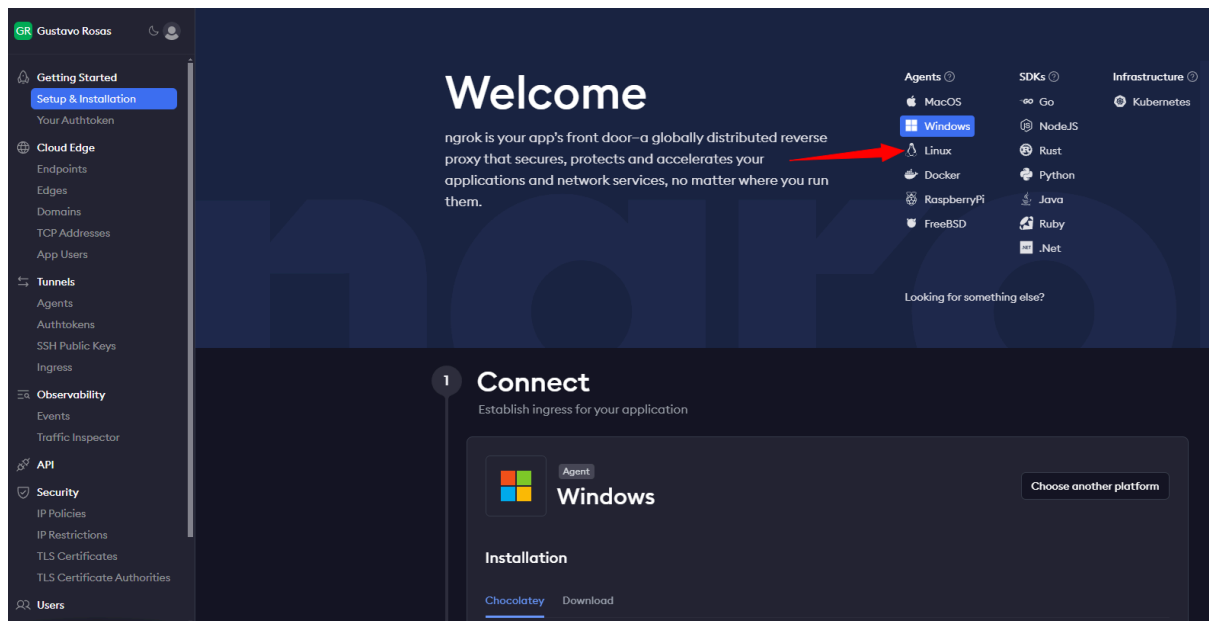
GR Gustavo Rosas

Getting Started
Setup & Installation
Your Authtoken
Cloud Edge
Endpoints
Edges
Domains
TCP Addresses
App Users
Tunnels
Agents
Authtokens
SSH Public Keys
Ingress
Observability
Events
Traffic Inspector
API
Security
IP Policies
IP Restrictions
TLS Certificates
TLS Certificate Authorities
Users

Welcome

ngrok is your app's front door–a globally distributed reverse proxy that secures, protects and accelerates your applications and network services, no matter where you run them.

Agents
MacOS
Windows
Linux
Docker
RaspberryPi
FreeBSD

SDKs
Go
NodeJS
Rust
Python
Java
Ruby
.Net

Infrastructure
Kubernetes

Looking for something else?

1 Connect
Establish ingress for your application

Agent
Windows
Choose another platform

Installation

Chocolatey Download